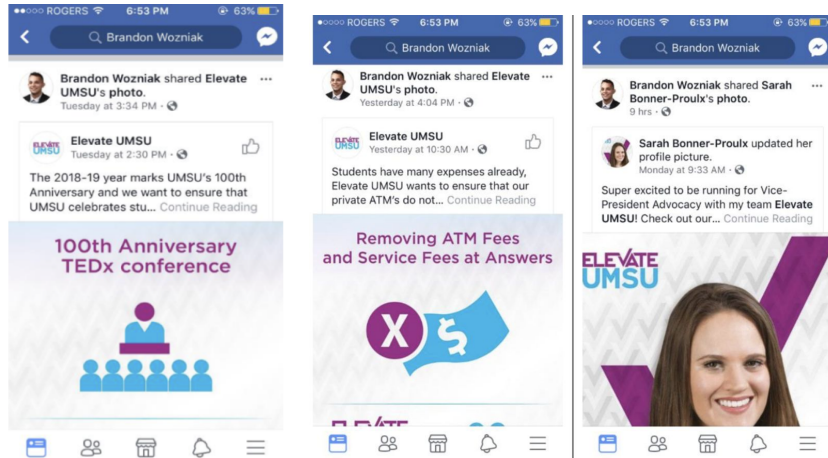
ROGERS 6:53 PM 63%

Brandon Wozniak

Brandon Wozniak shared Elevate UMSU's photo.
Tuesday at 3:34 PM

ELEVATE UMSU

Elevate UMSU
Tuesday at 2:30 PM

The 2018-19 year marks UMSU's 100th Anniversary and we want to ensure that UMSU celebrates stu... Continue Reading

100th Anniversary TEDx conference

ROGERS 6:53 PM 63%

Brandon Wozniak

Brandon Wozniak shared Elevate UMSU's photo.
Yesterday at 4:04 PM

ELEVATE UMSU

Elevate UMSU
Yesterday at 10:30 AM

Students have many expenses already, Elevate UMSU wants to ensure that our private ATM's do not... Continue Reading

Removing ATM Fees and Service Fees at Answers

X $

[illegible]

ROGERS 6:53 PM 63%

Brandon Wozniak

Brandon Wozniak shared Sarah Bonner-Proulx's photo.
9 hrs

Sarah Bonner-Proulx updated her profile picture.
Monday at 9:33 AM

Super excited to be running for Vice-President Advocacy with my team Elevate UMSU! Check out our... Continue Reading

ELEVATE UMSU